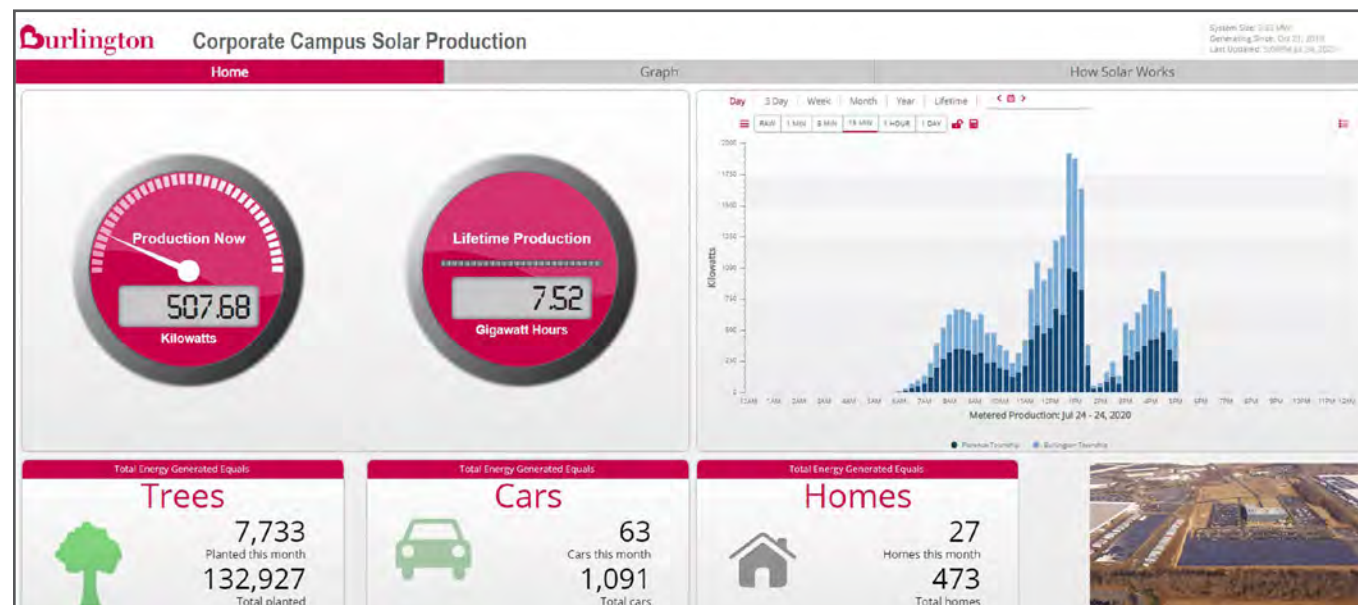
Burlington Corporate Campus Solar Production

System Size: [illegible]
Generating Since: Oct 21, 2019
Last Updated: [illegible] Jul 24, 2020

Home
Graph
How Solar Works

Production Now
507.68
Kilowatts

Lifetime Production
7.52
Gigawatt Hours

Day | 3 Day | Week | Month | Year | Lifetime

RAW | 1 MIN | 5 MIN | 15 MIN | 1 HOUR | 1 DAY

Kilowatts

2000
1750
1500
1250
1000
750
500
250
0

12AM 1AM 2AM 3AM 4AM 5AM 6AM 7AM 8AM 9AM 10AM 11AM 12PM 1PM 2PM 3PM 4PM 5PM 6PM 7PM 8PM 9PM 10PM 11PM 12AM

Metered Production: Jul 24 - 24, 2020

● Florence Township ● Burlington Township

Total Energy Generated Equals
Trees
7,733
Planted this month
132,927
Total planted

Total Energy Generated Equals
Cars
63
Cars this month
1,091
Total cars

Total Energy Generated Equals
Homes
27
Homes this month
473
Total homes